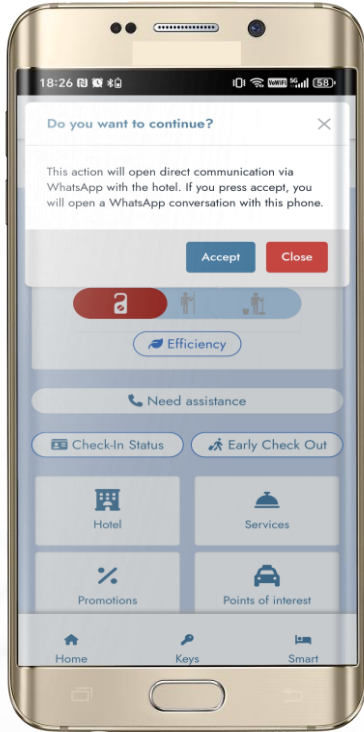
18:26

VoWiFi 58

Do you want to continue?

×

This action will open direct communication via WhatsApp with the hotel. If you press accept, you will open a WhatsApp conversation with this phone.

Accept

Close

Efficiency

Need assistance

Check-In Status

Early Check Out

Hotel

Services

Promotions

Points of interest

Home

Keys

Smart